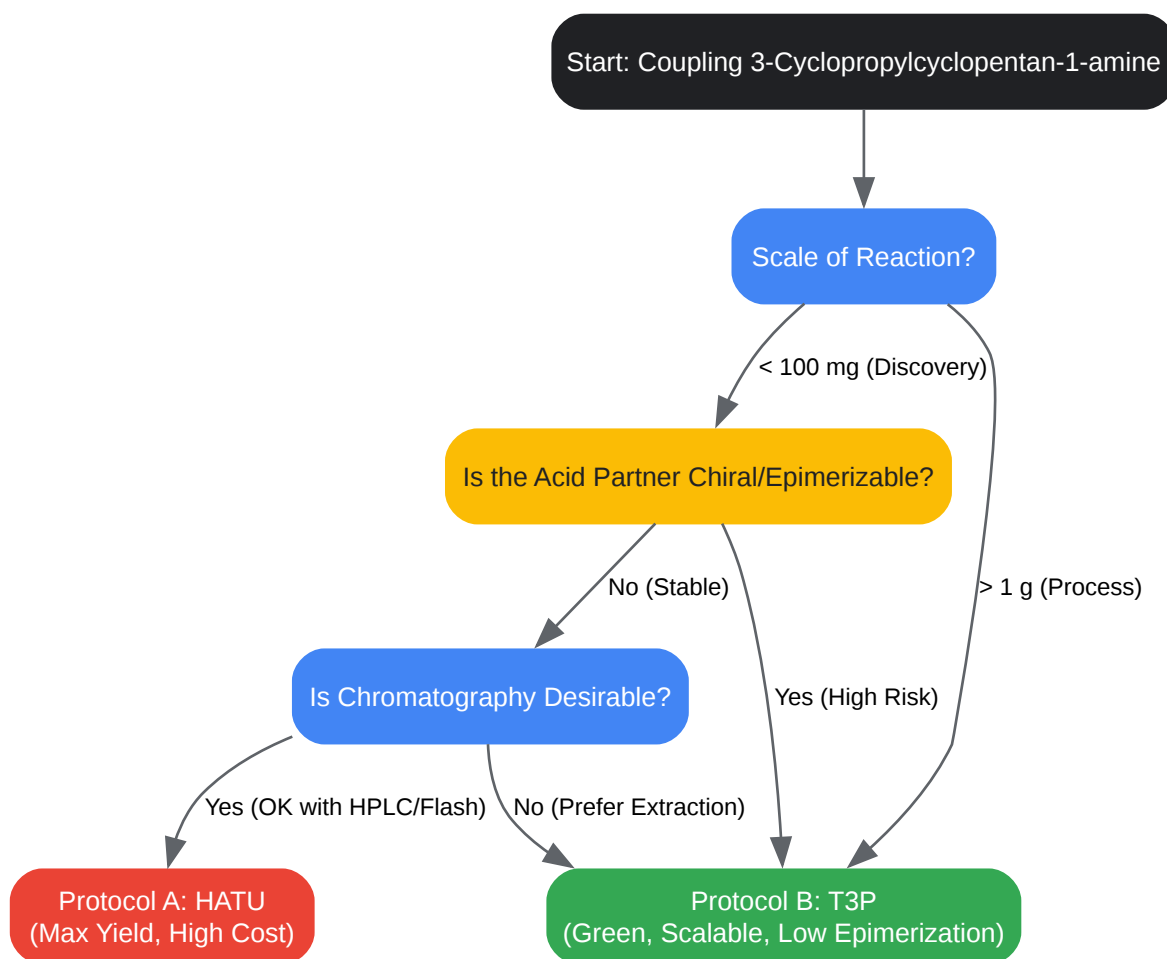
Start: Coupling 3-Cyclopropylcyclopentan-1-amine

Scale of Reaction?

< 100 mg (Discovery)

> 1 g (Process)

Is the Acid Partner Chiral/Epimerizable?

No (Stable)

Yes (High Risk)

Is Chromatography Desirable?

Yes (OK with HPLC/Flash)

No (Prefer Extraction)

Protocol A: HATU
(Max Yield, High Cost)

Protocol B: T3P
(Green, Scalable, Low Epimerization)